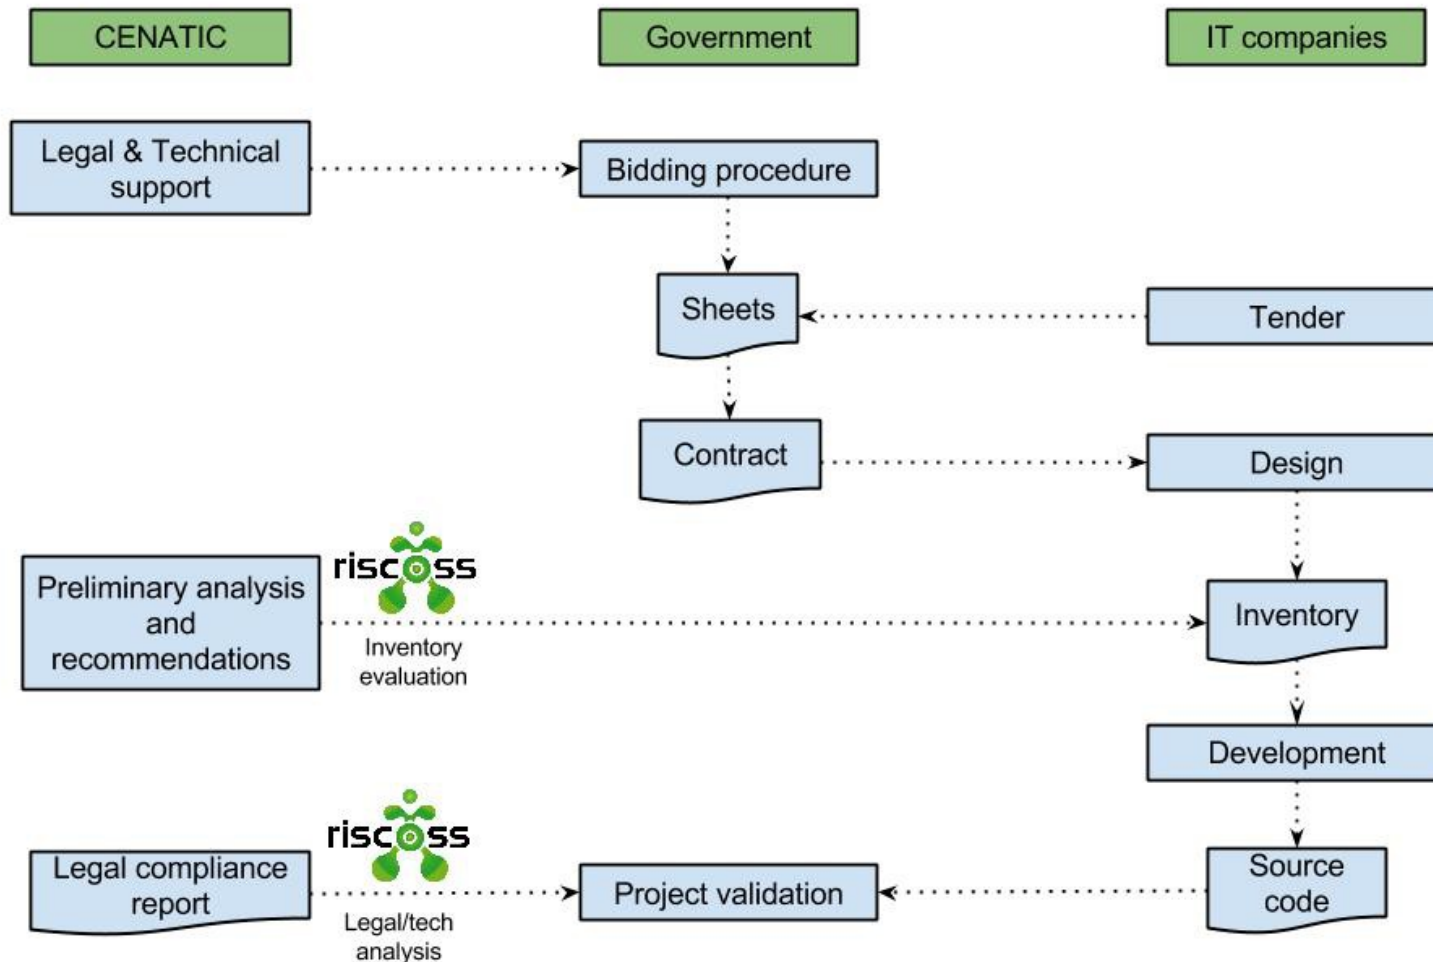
CENATIC

Government

IT companies

Legal & Technical support

Bidding procedure

Sheets

Tender

Contract

Design

riscoss

Preliminary analysis and recommendations

Inventory evaluation

Inventory

Development

riscoss

Legal compliance report

Legal/tech analysis

Project validation

Source code